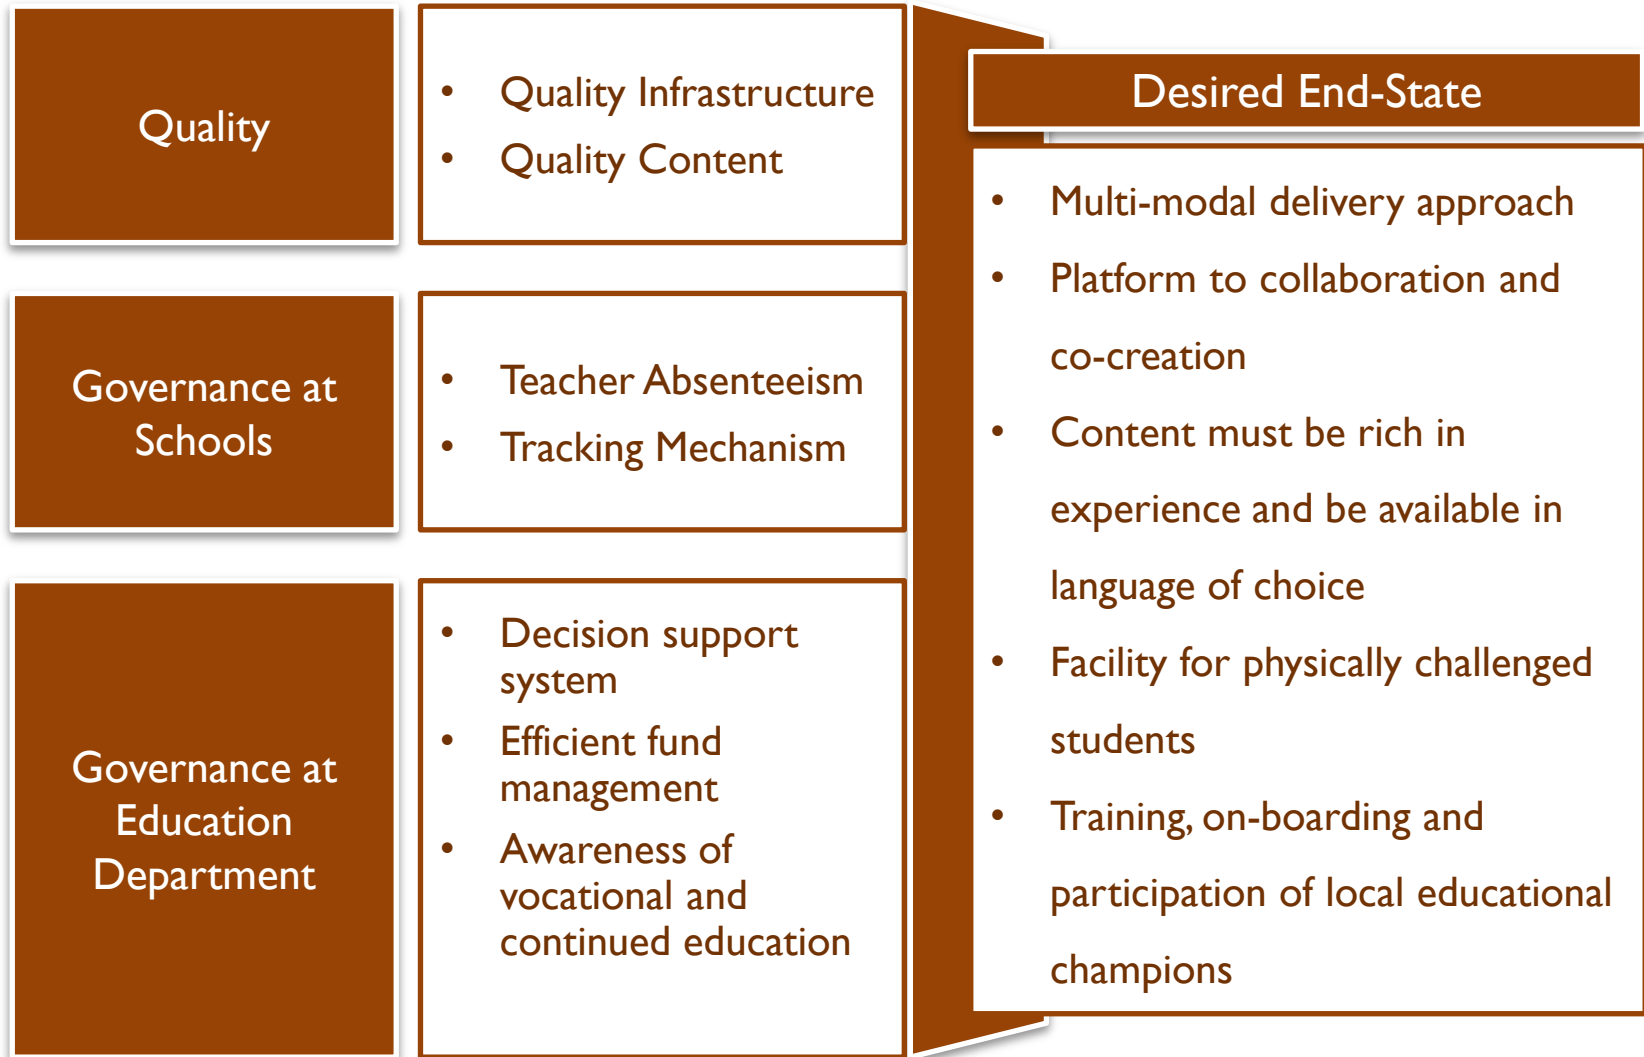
Quality

- Quality Infrastructure
- Quality Content

Governance at Schools

- Teacher Absenteeism
- Tracking Mechanism

Governance at Education Department

- Decision support system
- Efficient fund management
- Awareness of vocational and continued education

Desired End-State

- Multi-modal delivery approach
- Platform to collaboration and co-creation
- Content must be rich in experience and be available in language of choice
- Facility for physically challenged students
- Training, on-boarding and participation of local educational champions